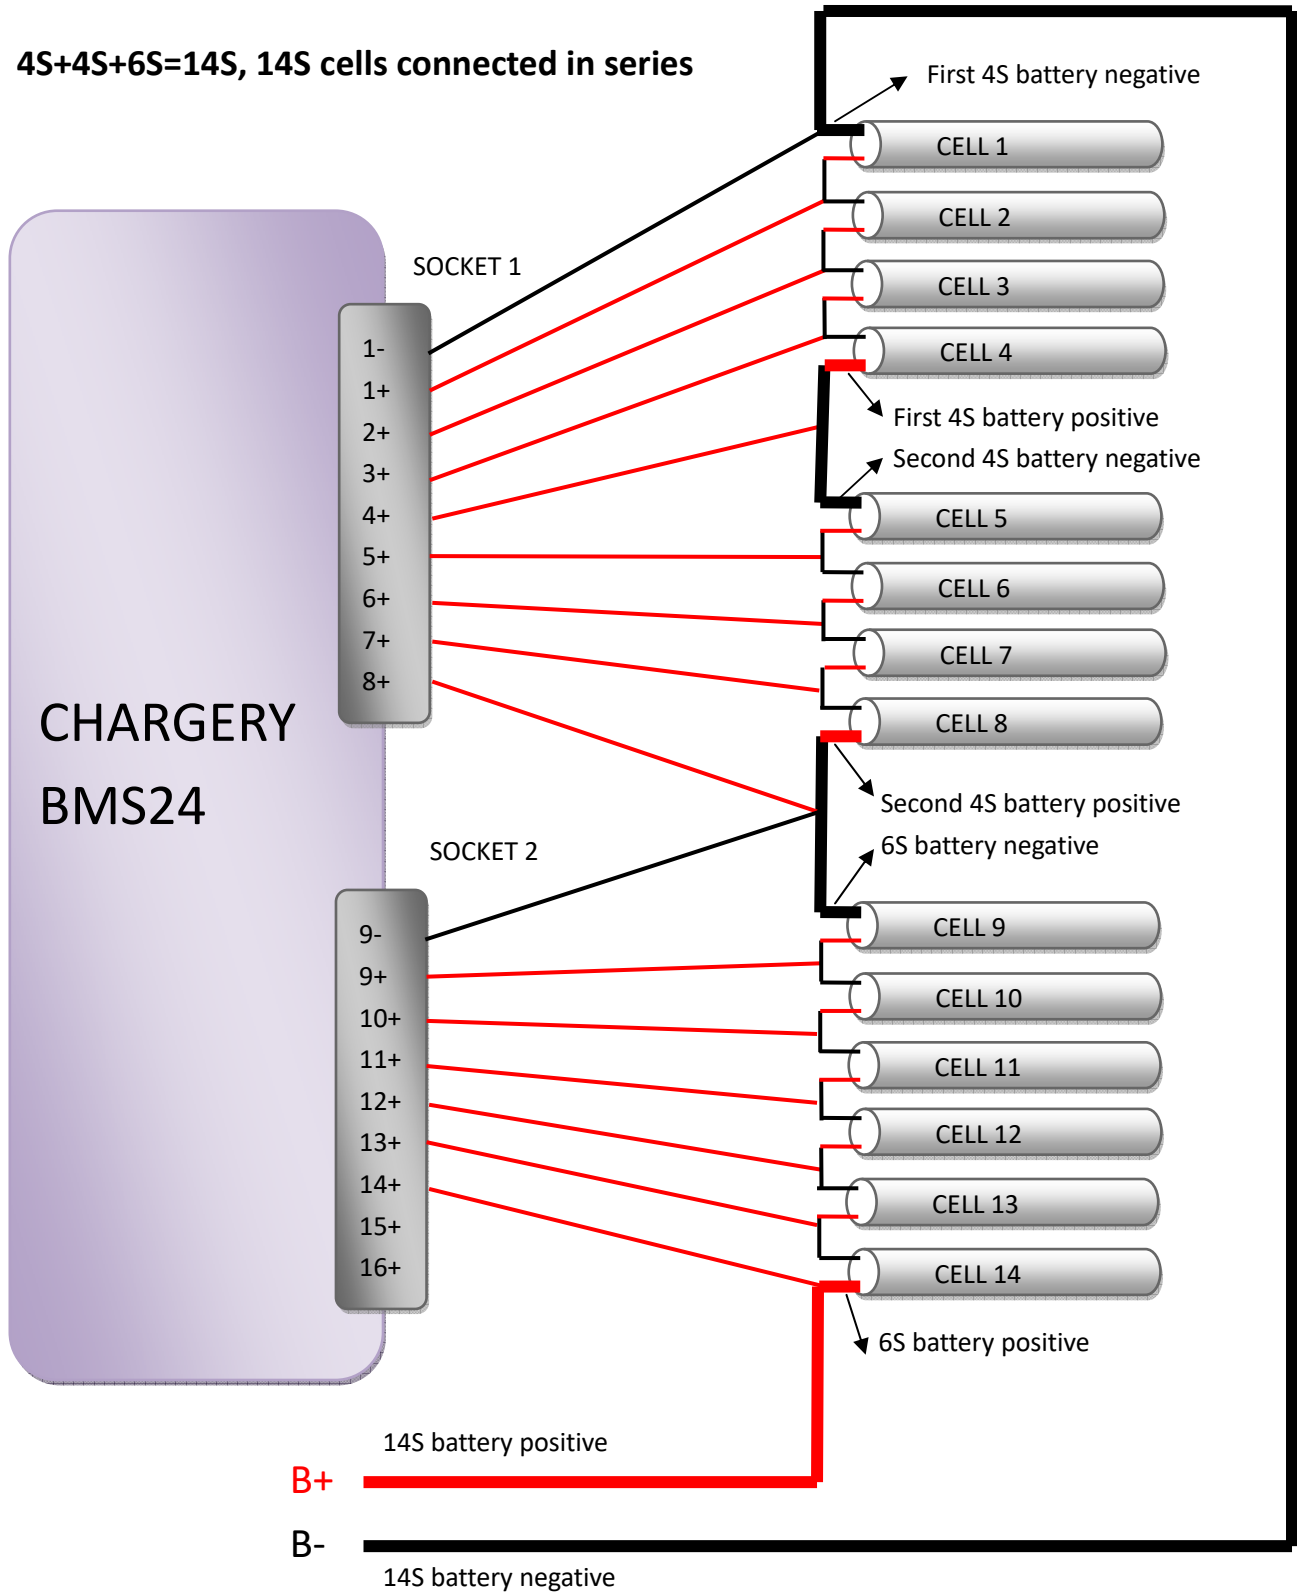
4S+4S+6S=14S, 14S cells connected in series

First 4S battery negative

CELL 1
CELL 2
CELL 3
CELL 4

First 4S battery positive
Second 4S battery negative

CELL 5
CELL 6
CELL 7
CELL 8

Second 4S battery positive
6S battery negative

CELL 9
CELL 10
CELL 11
CELL 12
CELL 13
CELL 14

6S battery positive

SOCKET 1

1-
1+
2+
3+
4+
5+
6+
7+
8+

CHARGERY
BMS24

SOCKET 2

9-
9+
10+
11+
12+
13+
14+
15+
16+

14S battery positive
B+
B-
14S battery negative